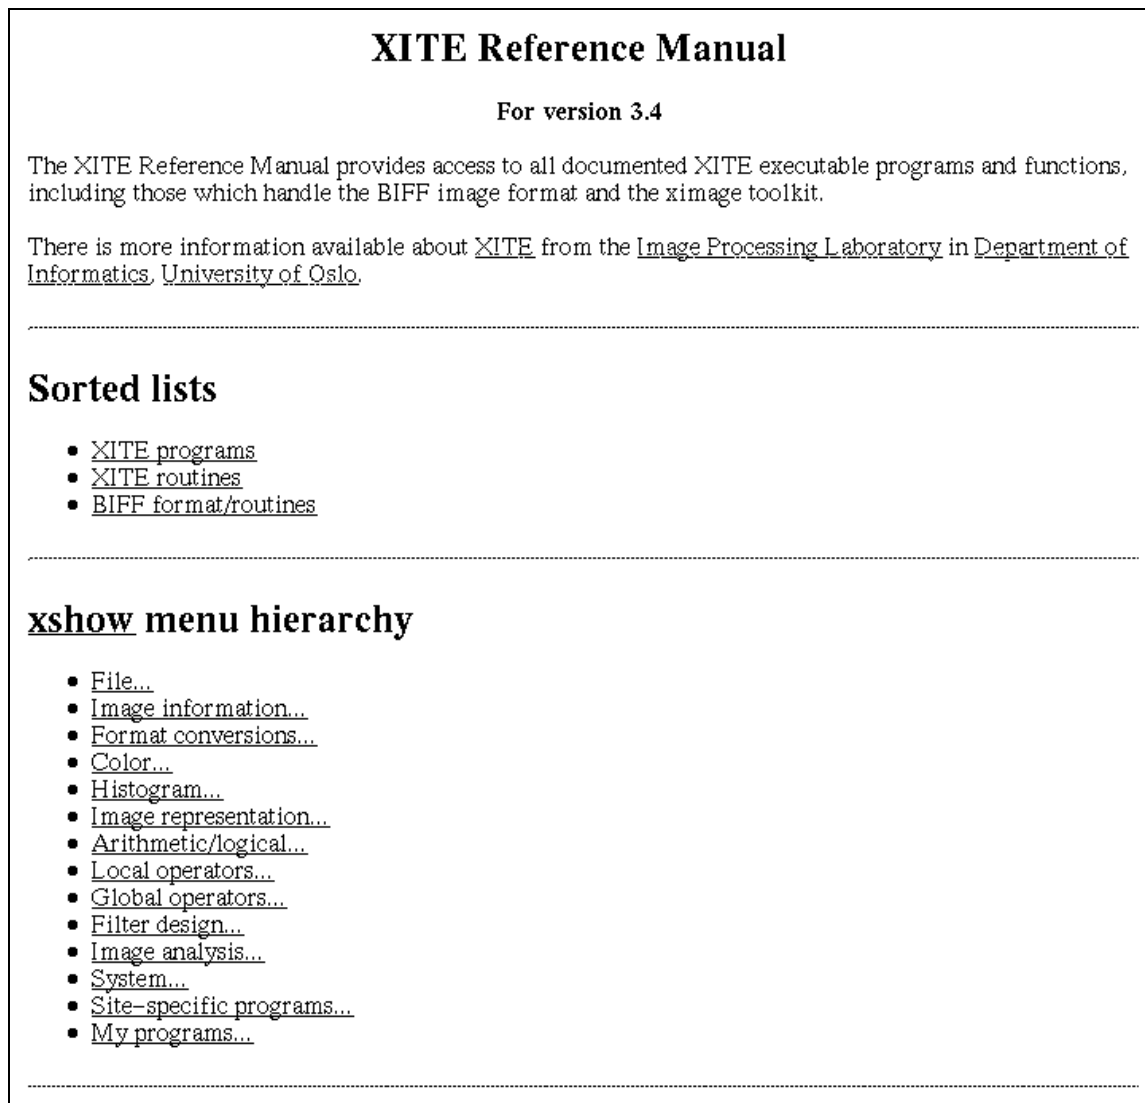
# XITE Reference Manual

**For version 3.4**

The XITE Reference Manual provides access to all documented XITE executable programs and functions, including those which handle the BIFF image format and the ximage toolkit.

There is more information available about XITE from the Image Processing Laboratory in Department of Informatics, University of Oslo.

## Sorted lists

- XITE programs
- XITE routines
- BIFF format/routines

## xshow menu hierarchy

- File...
- Image information...
- Format conversions...
- Color...
- Histogram...
- Image representation...
- Arithmetic/logical...
- Local operators...
- Global operators...
- Filter design...
- Image analysis...
- System...
- Site-specific programs...
- My programs...